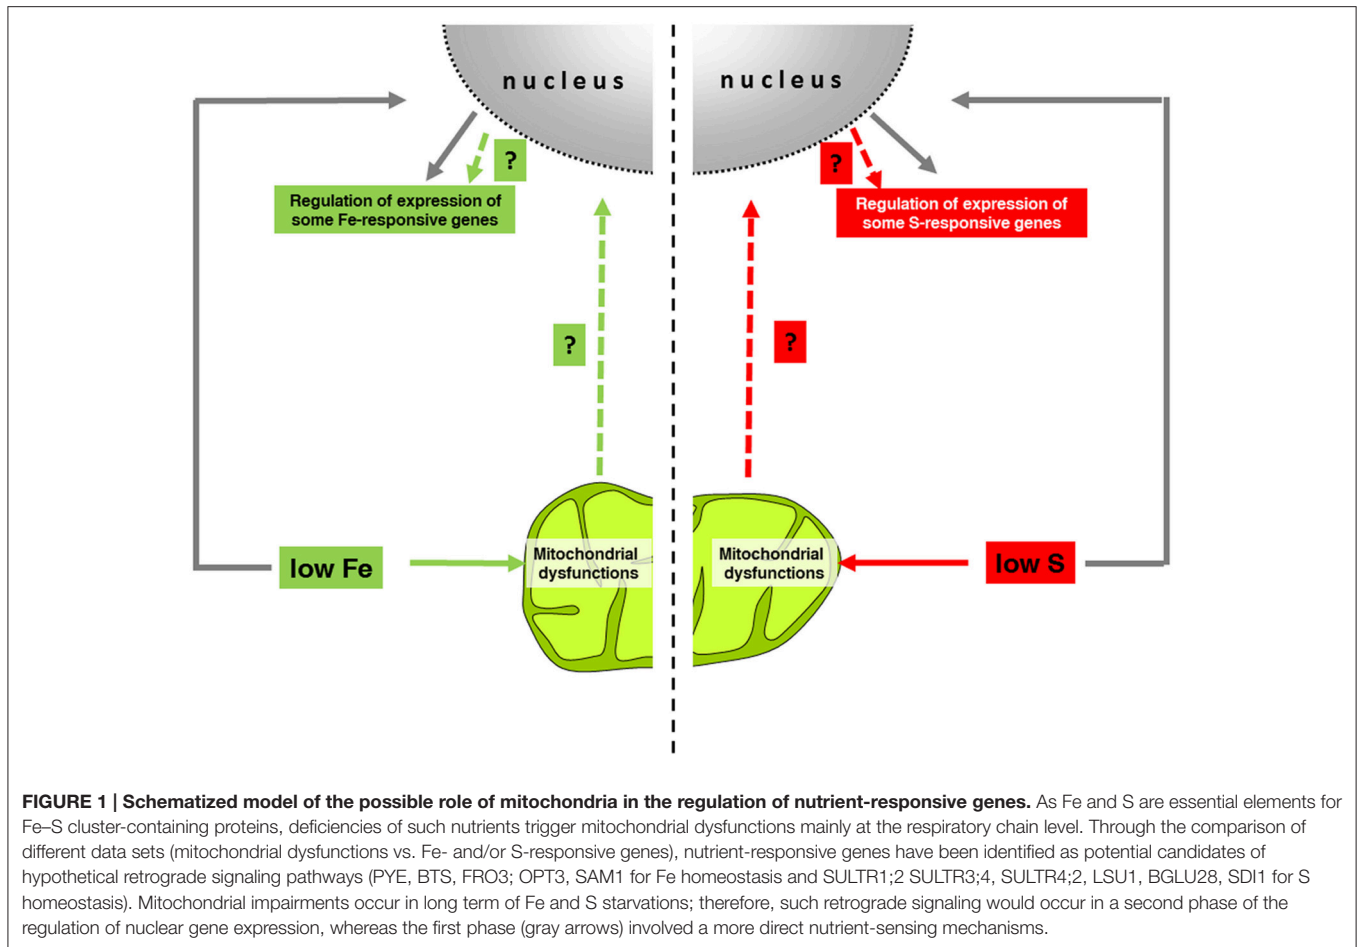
nucleus

nucleus

?

Regulation of expression of some Fe-responsive genes

?

Regulation of expression of some S-responsive genes

?

?

low Fe

Mitochondrial dysfunctions

Mitochondrial dysfunctions

low S

**FIGURE 1 | Schematized model of the possible role of mitochondria in the regulation of nutrient-responsive genes.** As Fe and S are essential elements for Fe–S cluster-containing proteins, deficiencies of such nutrients trigger mitochondrial dysfunctions mainly at the respiratory chain level. Through the comparison of different data sets (mitochondrial dysfunctions vs. Fe- and/or S-responsive genes), nutrient-responsive genes have been identified as potential candidates of hypothetical retrograde signaling pathways (PYE, BTS, FRO3; OPT3, SAM1 for Fe homeostasis and SULTR1;2 SULTR3;4, SULTR4;2, LSU1, BGLU28, SDI1 for S homeostasis). Mitochondrial impairments occur in long term of Fe and S starvations; therefore, such retrograde signaling would occur in a second phase of the regulation of nuclear gene expression, whereas the first phase (gray arrows) involved a more direct nutrient-sensing mechanisms.